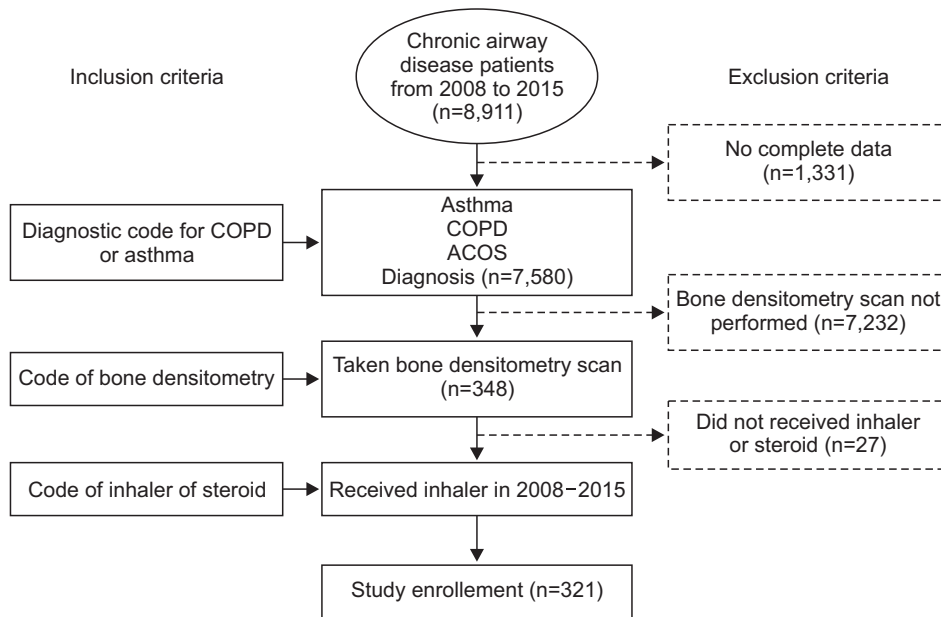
Inclusion criteria

Chronic airway disease patients from 2008 to 2015 (n=8,911)

Exclusion criteria

No complete data (n=1,331)

Diagnostic code for COPD or asthma

Asthma
COPD
ACOS
Diagnosis (n=7,580)

Bone densitometry scan not performed (n=7,232)

Code of bone densitometry

Taken bone densitometry scan (n=348)

Did not received inhaler or steroid (n=27)

Code of inhaler of steroid

Received inhaler in 2008−2015

Study enrollement (n=321)